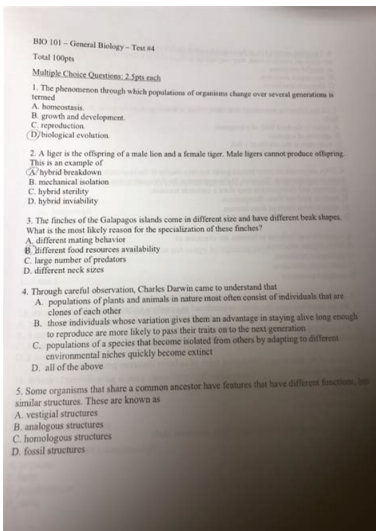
BIO 101 – General Biology – Test #4

Total 100pts

Multiple Choice Questions: 2.5pts each

1. The phenomenon through which populations of organisms change over several generations is termed
A. homeostasis.
B. growth and development.
C. reproduction.
D. biological evolution.

2. A liger is the offspring of a male lion and a female tiger. Male ligers cannot produce offspring. This is an example of
A. hybrid breakdown
B. mechanical isolation
C. hybrid sterility
D. hybrid inviability

3. The finches of the Galapagos islands come in different size and have different beak shapes. What is the most likely reason for the specialization of these finches?
A. different mating behavior
B. different food resources availability
C. large number of predators
D. different neck sizes

4. Through careful observation, Charles Darwin came to understand that
A. populations of plants and animals in nature most often consist of individuals that are clones of each other
B. those individuals whose variation gives them an advantage in staying alive long enough to reproduce are more likely to pass their traits on to the next generation
C. populations of a species that become isolated from others by adapting to different environmental niches quickly become extinct
D. all of the above

5. Some organisms that share a common ancestor have features that have different functions, but similar structures. These are known as
A. vestigial structures
B. analogous structures
C. homologous structures
D. fossil structures